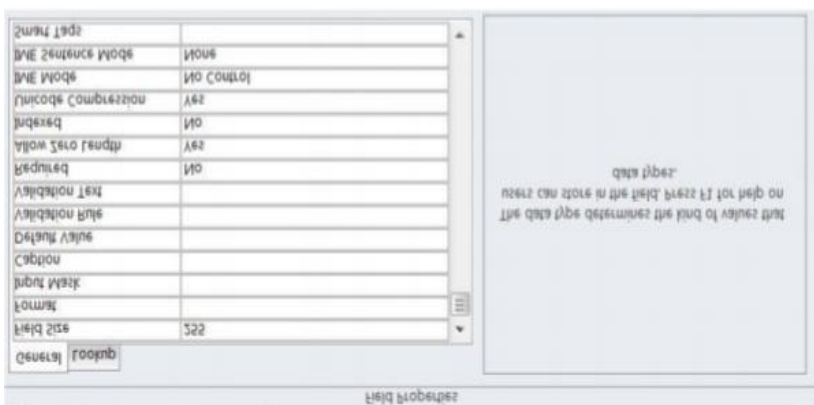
Field Properties

General | Lookup

| | |
|---|---|
| Field Size | 255 |
| Format | |
| Input Mask | |
| Caption | |
| Default Value | |
| Validation Rule | |
| Validation Text | |
| Required | No |
| Allow Zero Length | Yes |
| Indexed | No |
| Unicode Compression | Yes |
| IME Mode | No Control |
| IME Sentence Mode | None |
| Smart Tags | |

The data type determines the kind of values that users can store in the field. Press F1 for help on data types.